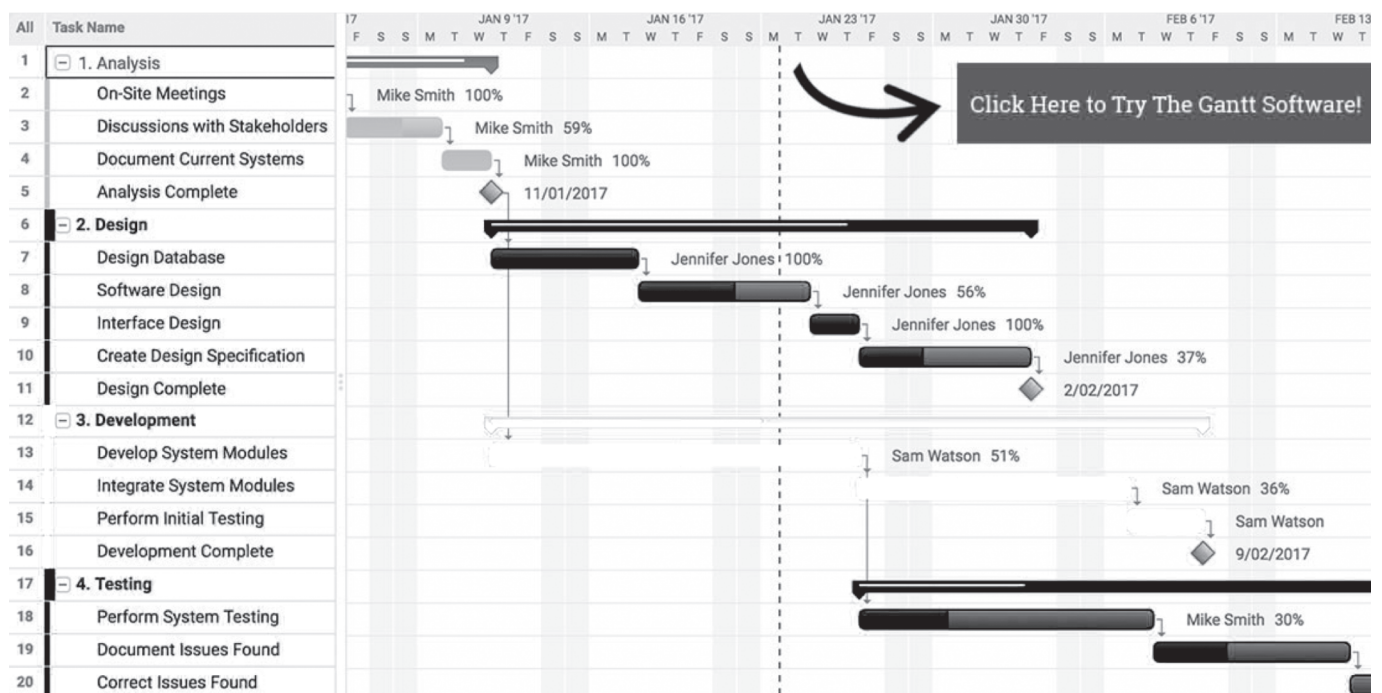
| All | Task Name |
|---|---|
| 1 | 1. Analysis |
| 2 | On-Site Meetings |
| 3 | Discussions with Stakeholders |
| 4 | Document Current Systems |
| 5 | Analysis Complete |
| 6 | 2. Design |
| 7 | Design Database |
| 8 | Software Design |
| 9 | Interface Design |
| 10 | Create Design Specification |
| 11 | Design Complete |
| 12 | 3. Development |
| 13 | Develop System Modules |
| 14 | Integrate System Modules |
| 15 | Perform Initial Testing |
| 16 | Development Complete |
| 17 | 4. Testing |
| 18 | Perform System Testing |
| 19 | Document Issues Found |
| 20 | Correct Issues Found |

17 F S S M T W T F S S M T W T F S S M T W T F S S M T W T F S S M T W T F S S M T W T
JAN 9 '17 JAN 16 '17 JAN 23 '17 JAN 30 '17 FEB 6 '17 FEB 13

Click Here to Try The Gantt Software!

Mike Smith 100%
Mike Smith 59%
Mike Smith 100%
11/01/2017
Jennifer Jones 100%
Jennifer Jones 56%
Jennifer Jones 100%
Jennifer Jones 37%
2/02/2017
Sam Watson 51%
Sam Watson 36%
Sam Watson
9/02/2017
Mike Smith 30%